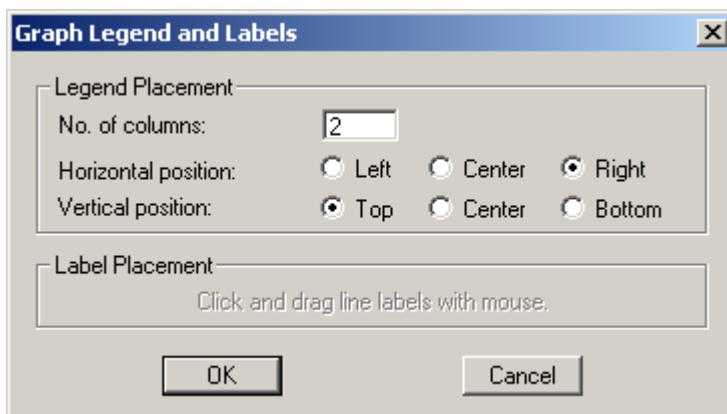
Graph Legend and Labels

Legend Placement

No. of columns: 2

Horizontal position: Left Center Right

Vertical position: Top Center Bottom

Label Placement

Click and drag line labels with mouse.

OK Cancel